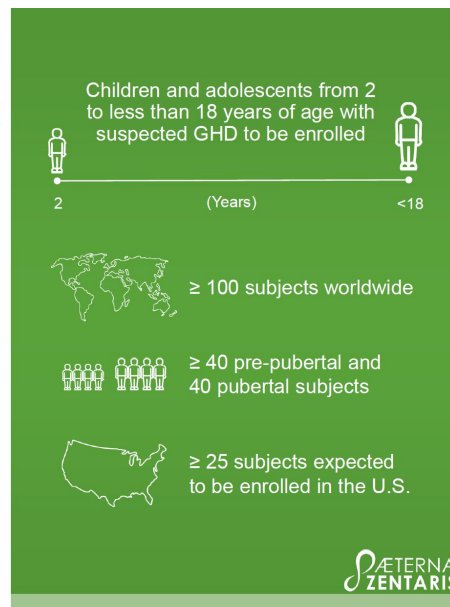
Children and adolescents from 2 to less than 18 years of age with suspected GHD to be enrolled

2

(Years)

<18

≥ 100 subjects worldwide

≥ 40 pre-pubertal and 40 pubertal subjects

≥ 25 subjects expected to be enrolled in the U.S.

ÆTERNA
ZENTARIS